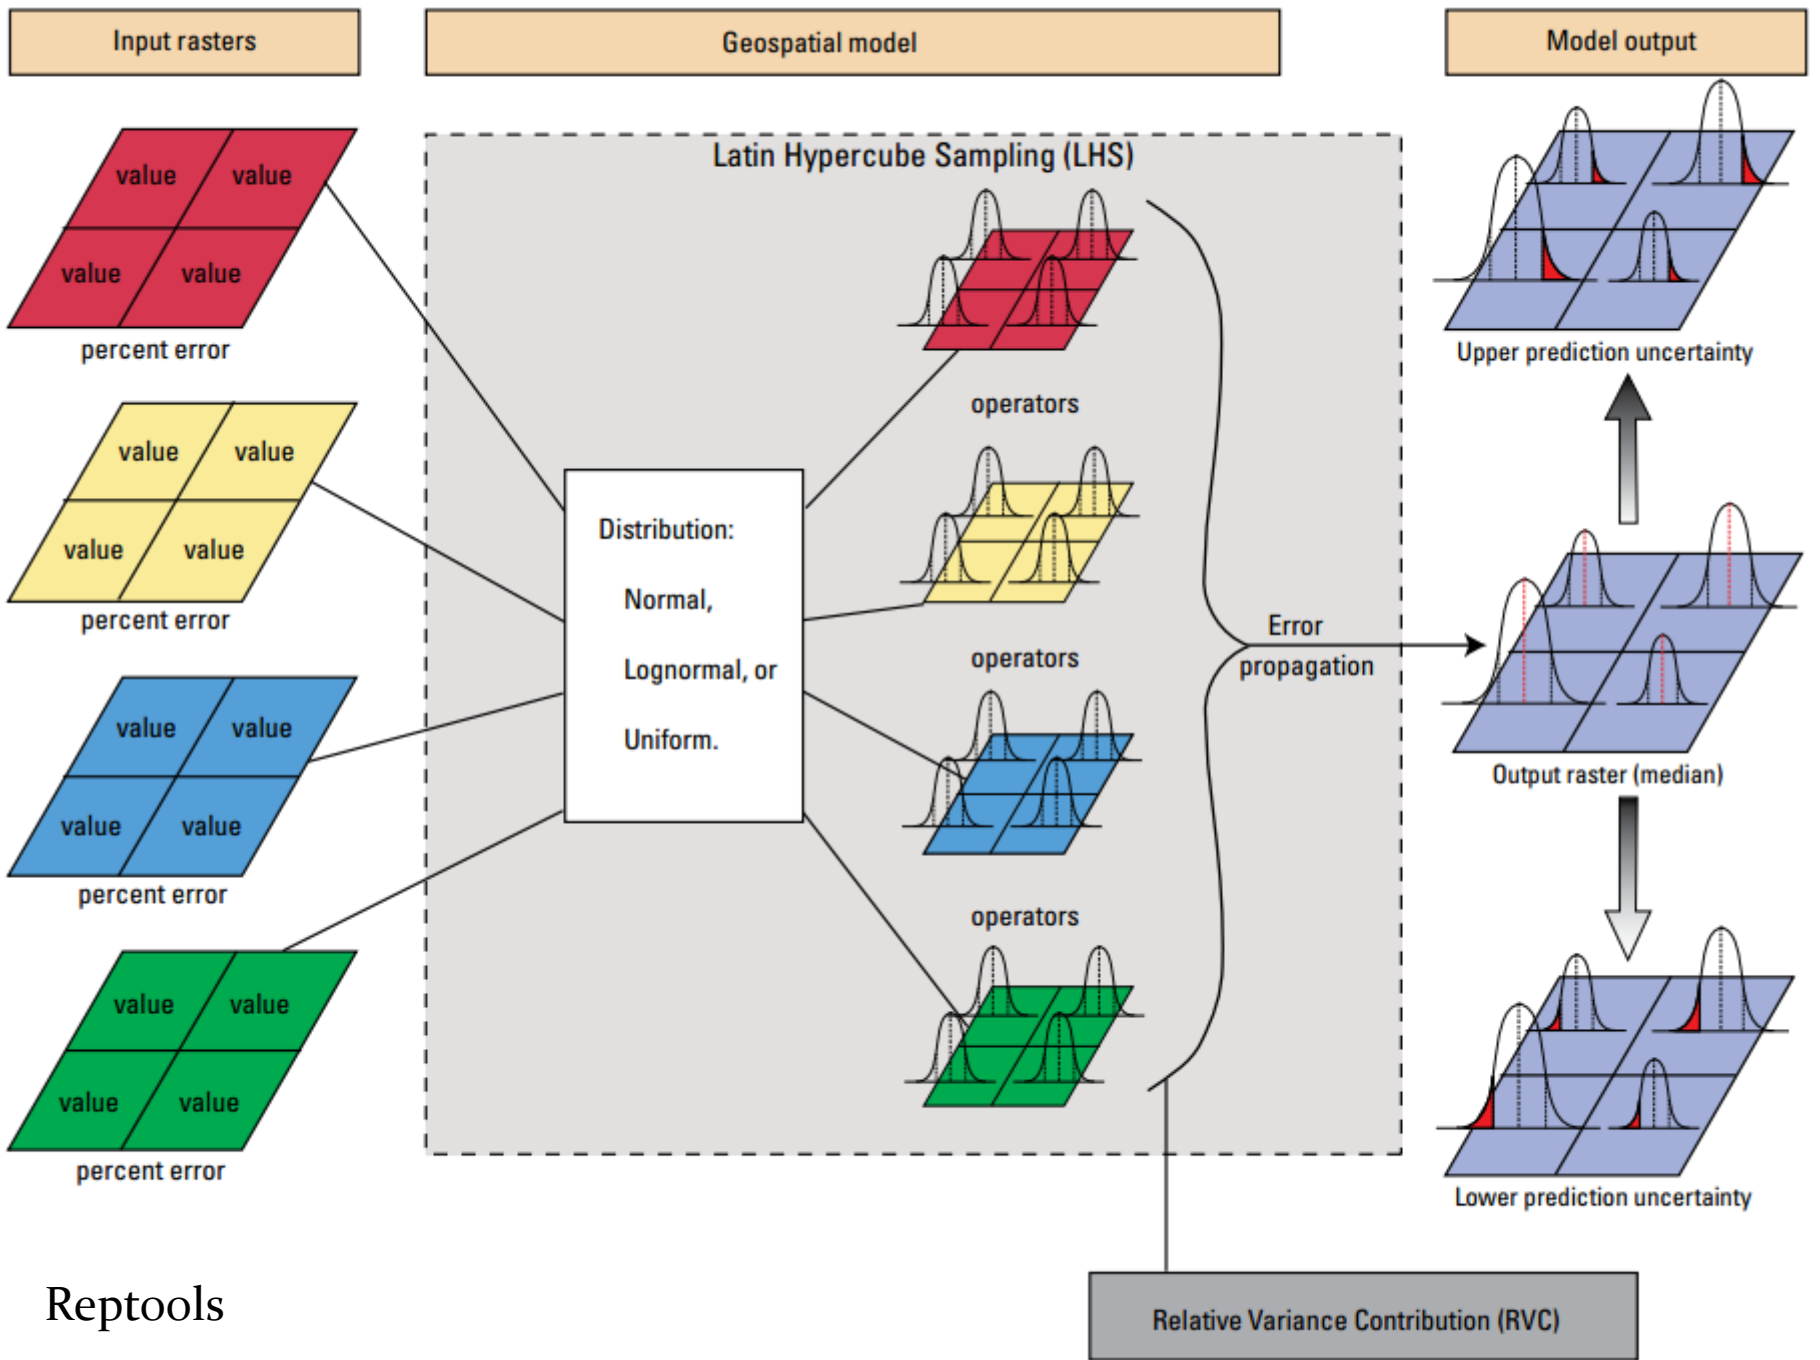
Input rasters

Geospatial model

Model output

value value value value
percent error

value value value value
percent error

value value value value
percent error

value value value value
percent error

Latin Hypercube Sampling (LHS)

Distribution:

Normal,

Lognormal, or

Uniform.

operators

operators

operators

Error propagation

Upper prediction uncertainty

Output raster (median)

Lower prediction uncertainty

Relative Variance Contribution (RVC)

Reptools